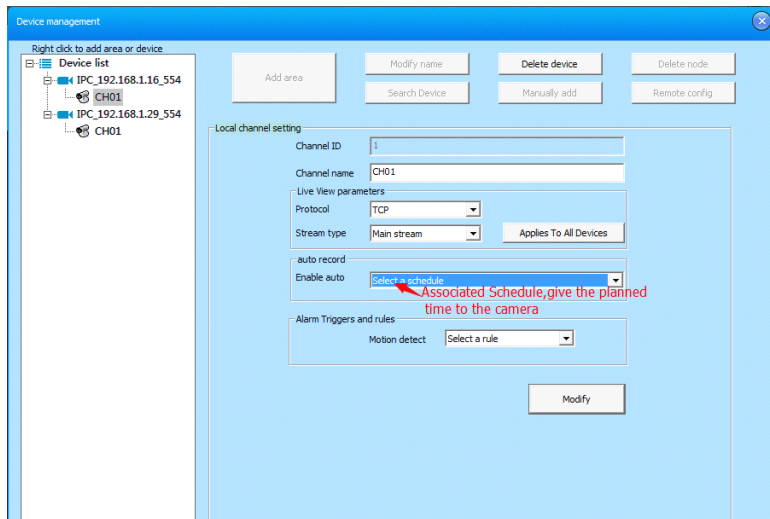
Device management

Right click to add area or device

Device list
IPC_192.168.1.16_554
CH01
IPC_192.168.1.29_554
CH01

Add area
Modify name
Delete device
Delete node
Search Device
Manually add
Remote config

Local channel setting
Channel ID
1
Channel name
CH01
Live View parameters
Protocol
TCP
Stream type
Main stream
Applies To All Devices
auto record
Enable auto
Select a schedule
Associated Schedule,give the planned time to the camera
Alarm Triggers and rules
Motion detect
Select a rule
Modify